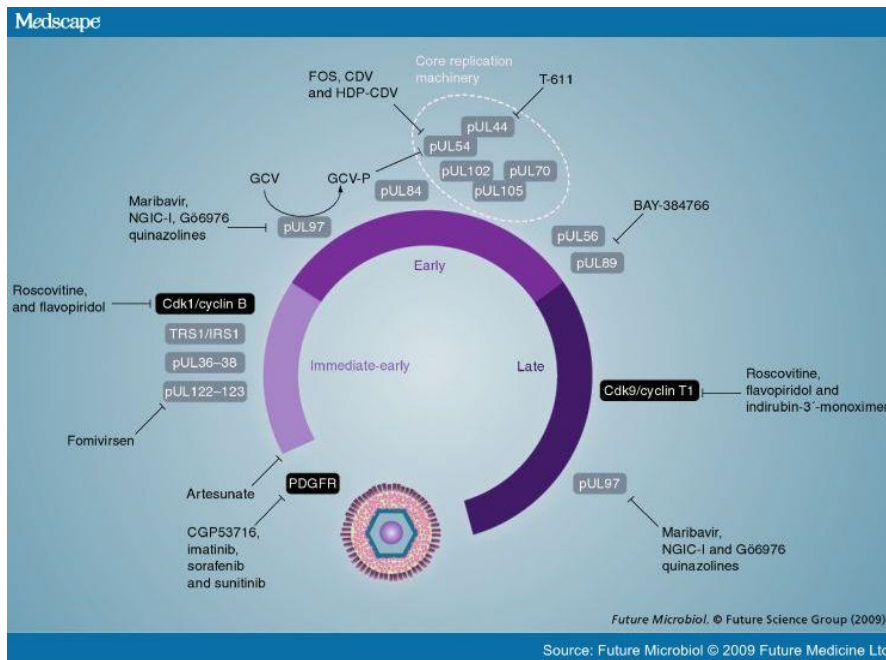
Medscape

Core replication machinery

FOS, CDV and HDP-CDV

T-611

pUL44

pUL54

pUL102

pUL70

pUL105

pUL84

GCV

GCV-P

Maribavir, NGIC-I, Gö6976 quinazolines

pUL97

BAY-384766

pUL56

pUL89

Early

Roscovitine, and flavopiridol

Cdk1/cyclin B

TRS1/IRS1

pUL36–38

pUL122–123

Immediate-early

Late

Cdk9/cyclin T1

Roscovitine, flavopiridol and indirubin-3´-monoxime

Fomivirsen

Artesunate

PDGFR

CGP53716, imatinib, sorafenib and sunitinib

pUL97

Maribavir, NGIC-I and Gö6976 quinazolines

Future Microbiol. © Future Science Group (2009)

Source: Future Microbiol © 2009 Future Medicine Ltd